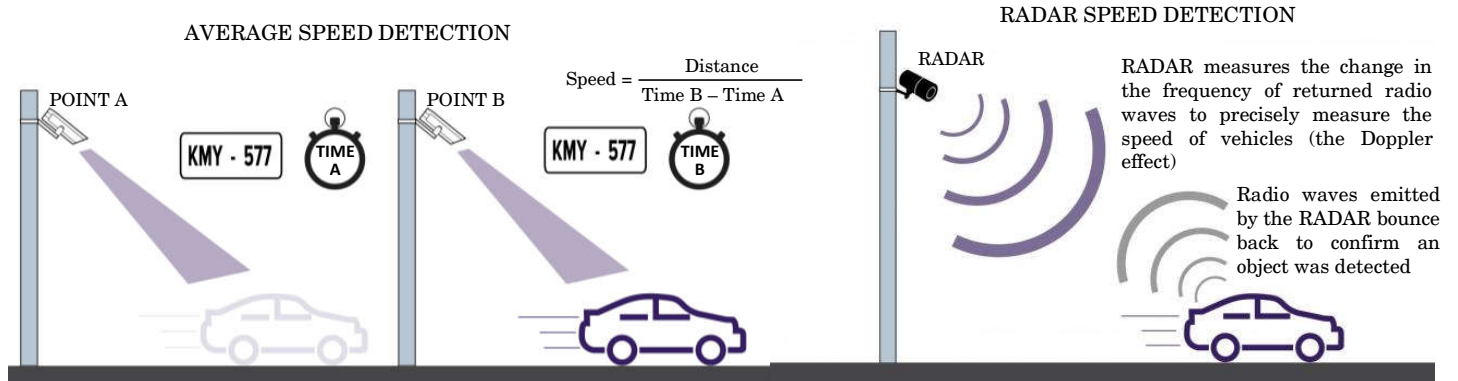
AVERAGE SPEED DETECTION

POINT A

KMY - 577

TIME A

POINT B

Speed = $\frac{\text{Distance}}{\text{Time B} - \text{Time A}}$

KMY - 577

TIME B

RADAR SPEED DETECTION

RADAR

RADAR measures the change in the frequency of returned radio waves to precisely measure the speed of vehicles (the Doppler effect)

Radio waves emitted by the RADAR bounce back to confirm an object was detected